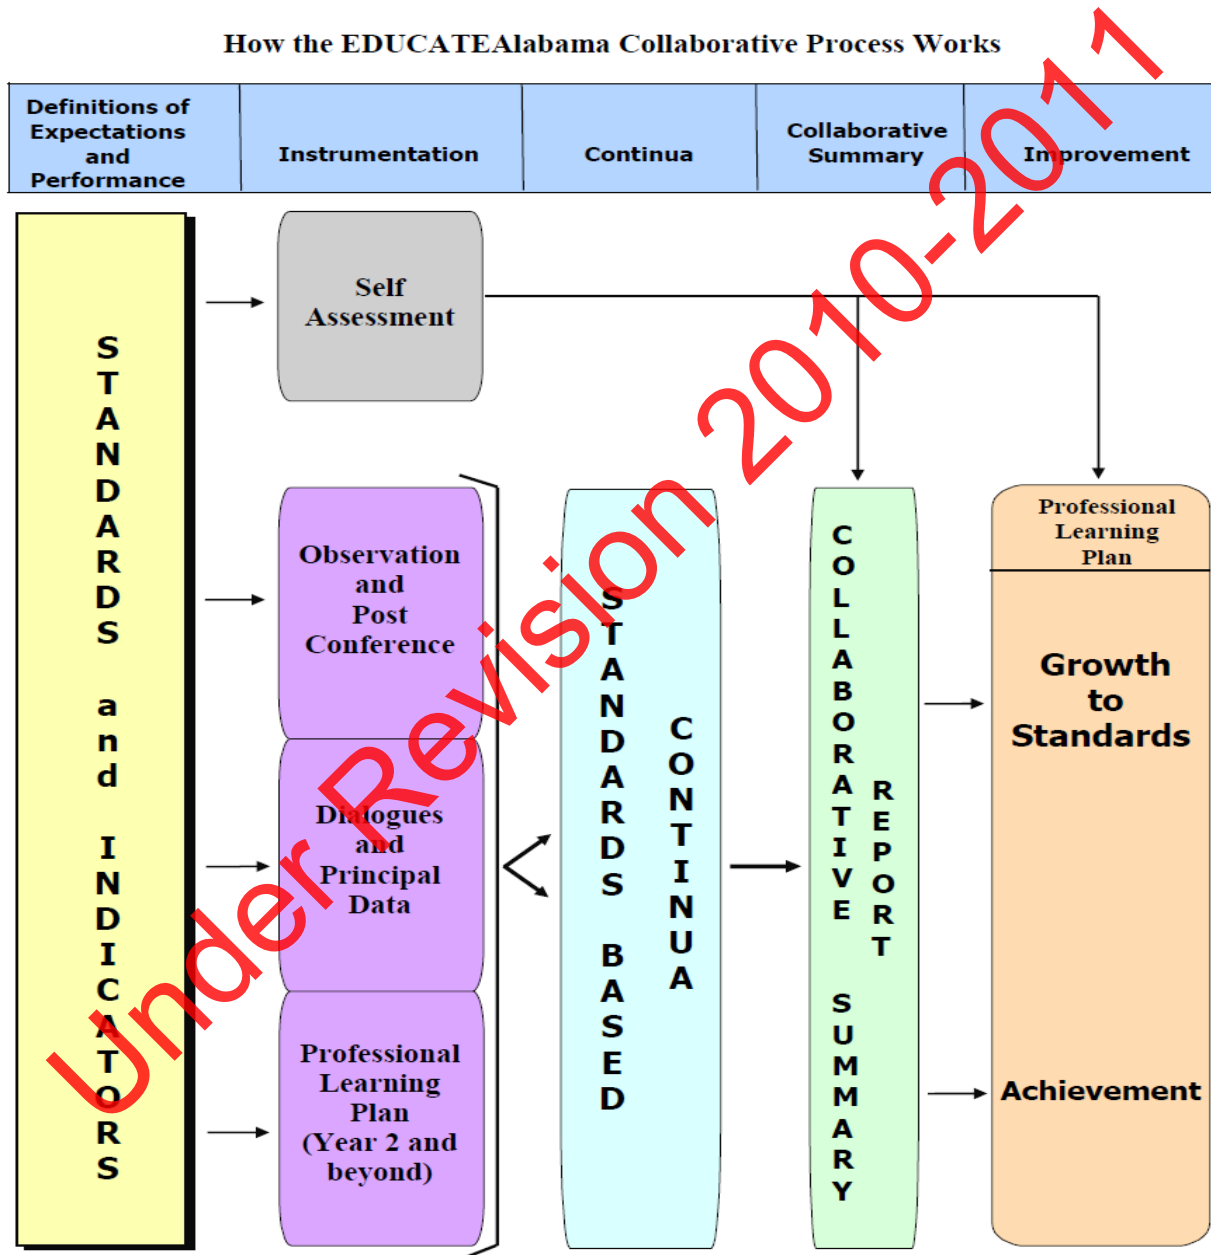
How the EDUCATEAlabama Collaborative Process Works

| Definitions of Expectations and Performance | Instrumentation | Continua | Collaborative Summary | Improvement |
|---|---|---|---|---|

STANDARDS and INDICATORS

Self Assessment

Observation and Post Conference

Dialogues and Principal Data

Professional Learning Plan (Year 2 and beyond)

STANDARDS BASED CONTINUA

COLLABORATIVE SUMMARY REPORT

Professional Learning Plan

Growth to Standards

Achievement

Under Revision 2010-2011